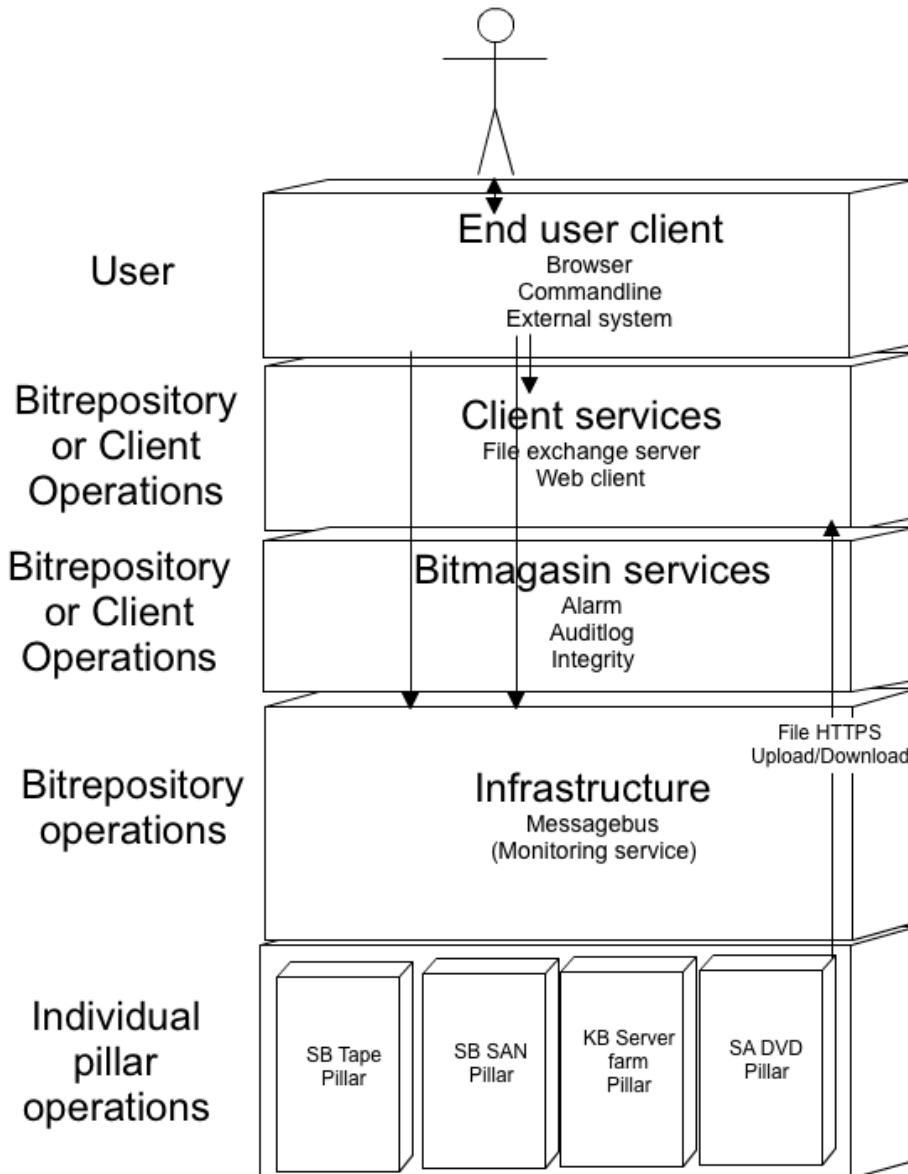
User

End user client
Browser
Commandline
External system

Bitrepository or Client Operations

Client services
File exchange server
Web client

Bitrepository or Client Operations

Bitmagasin services
Alarm
Auditlog
Integrity

Bitrepository operations

File HTTPS Upload/Download

Infrastructure
Messagebus
(Monitoring service)

Individual pillar operations

SB Tape Pillar

SB SAN Pillar

KB Server farm Pillar

SA DVD Pillar